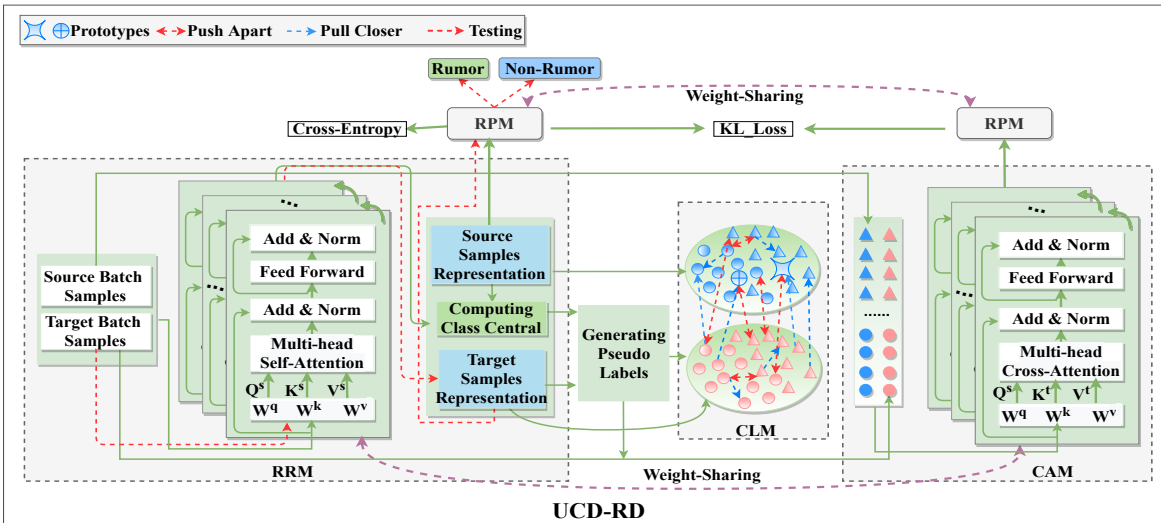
Prototypes Push Apart Pull Closer Testing

Rumor
Non-Rumor

Weight-Sharing

Cross-Entropy
RPM
KL_Loss
RPM

Source Batch Samples
Target Batch Samples

Add & Norm
Feed Forward
Add & Norm
Multi-head Self-Attention
$Q^s$ $K^s$ $V^s$
$W^q$ $W^k$ $W^v$

Source Samples Representation
Computing Class Central
Target Samples Representation

Generating Pseudo Labels

CLM

......

Add & Norm
Feed Forward
Add & Norm
Multi-head Cross-Attention
$Q^s$ $K^t$ $V^t$
$W^q$ $W^k$ $W^v$

RRM
Weight-Sharing
CAM

UCD-RD